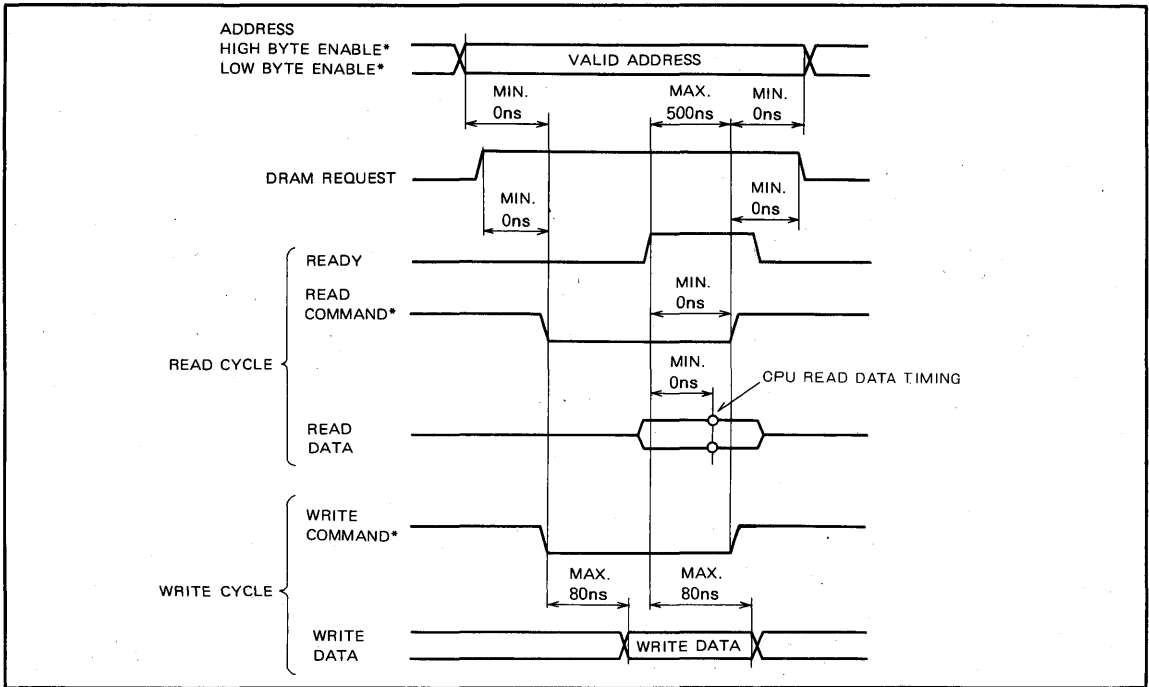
ADDRESS
HIGH BYTE ENABLE*
LOW BYTE ENABLE*

VALID ADDRESS

MIN.
0ns

MAX.
500ns

MIN.
0ns

DRAM REQUEST

MIN.
0ns

MIN.
0ns

READY

READ
COMMAND*

MIN.
0ns

READ CYCLE

MIN.
0ns

CPU READ DATA TIMING

READ
DATA

WRITE
COMMAND*

WRITE CYCLE

MAX.
80ns

MAX.
80ns

WRITE
DATA

WRITE DATA